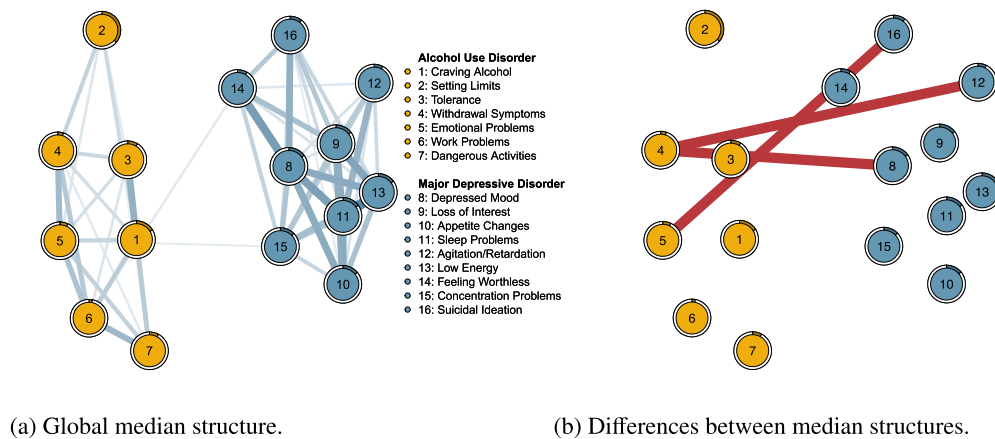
2

16

14

12

4

3

9

8

13

5

1

11

15

6

10

7

Alcohol Use Disorder
1: Craving Alcohol
2: Setting Limits
3: Tolerance
4: Withdrawal Symptoms
5: Emotional Problems
6: Work Problems
7: Dangerous Activities

Major Depressive Disorder
8: Depressed Mood
9: Loss of Interest
10: Appetite Changes
11: Sleep Problems
12: Agitation/Retardation
13: Low Energy
14: Feeling Worthless
15: Concentration Problems
16: Suicidal Ideation

2

16

14

12

4

3

9

8

13

5

1

11

15

10

6

7

(a) Global median structure.

(b) Differences between median structures.